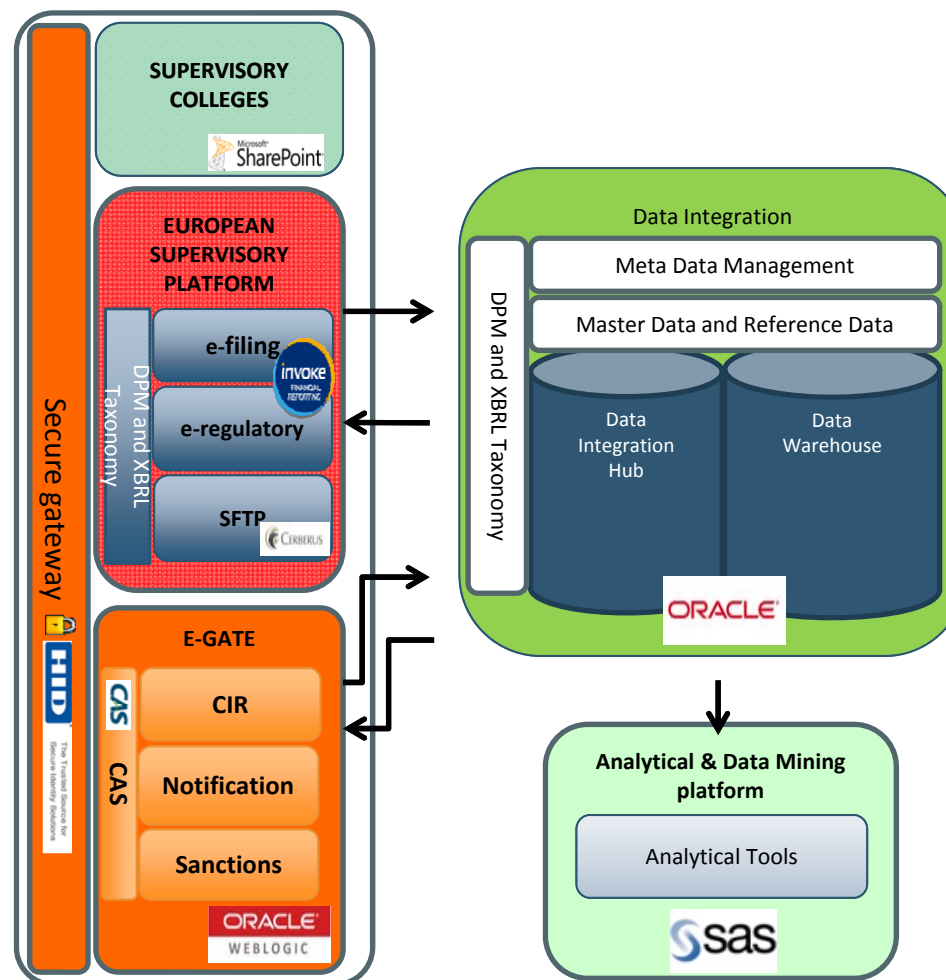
Secure gateway

HID
The Trusted Source for Secure Identity Solutions

SUPERVISORY COLLEGES

Microsoft SharePoint

EUROPEAN SUPERVISORY PLATFORM

DPM and XBRL Taxonomy

e-filing

invoke FINANCIAL REPORTING

e-regulatory

SFTP

CERBERUS

E-GATE

CAS

CAS

CIR

Notification

Sanctions

ORACLE WEBLOGIC

Data Integration

DPM and XBRL Taxonomy

Meta Data Management

Master Data and Reference Data

Data Integration Hub

Data Warehouse

ORACLE

Analytical & Data Mining platform

Analytical Tools

sas